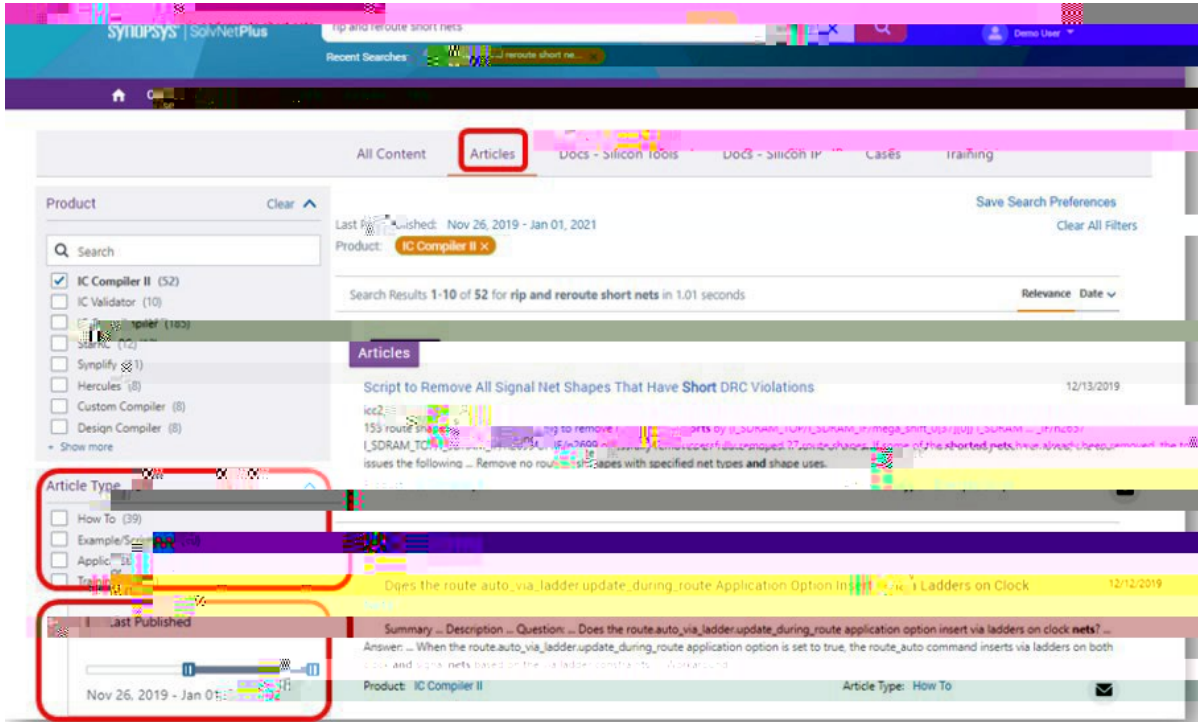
SYNOPSYS | SolvNetPlus

rip and reroute short nets

Recent Searches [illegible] route short ne...

Demo User

All Content
Articles
Docs - Silicon Tools
Docs - Silicon IP
Cases
Training

Product
Clear

Search

IC Compiler II (52)
IC Validator (10)
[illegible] (165)
StarRC (12)
Synplify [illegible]
Hercules (8)
Custom Compiler (8)
Design Compiler (8)
+ Show more

Article Type
How To (39)
Example/Scr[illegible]
Applic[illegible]
Trai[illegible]

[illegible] Last Published

Nov 26, 2019 - Jan 01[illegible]

Save Search Preferences
Clear All Filters

Last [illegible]ublished: Nov 26, 2019 - Jan 01, 2021
Product: IC Compiler II ×

Search Results 1-10 of 52 for rip and reroute short nets in 1.01 seconds

Relevance Date

Articles

Script to Remove All Signal Net Shapes That Have Short DRC Violations
12/13/2019

icc2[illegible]
155 route shape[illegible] to remove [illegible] by I_SDRAM_TOP/I_SDRAM_IF/mega_shift_0[37][0] I_SDRAM ... IF/n263/ I_SDRAM_TO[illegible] successfully removed. 27 route shapes. If some of the shorted nets have already been removed, the to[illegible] issues the following ... Remove no rou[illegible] shapes with specified net types and shape uses.

Does the route.auto_via_ladder.update_during_route Application Option Insert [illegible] Ladders on Clock
12/12/2019

Summary ... Description ... Question: ... Does the route.auto_via_ladder.update_during_route application option insert via ladders on clock nets? ...
Answer: ... When the route.auto_via_ladder.update_during_route application option is set to true, the route_auto command inserts via ladders on both clock and signal nets based on the via ladder constraints ... Workaround

Product: IC Compiler II
Article Type: How To